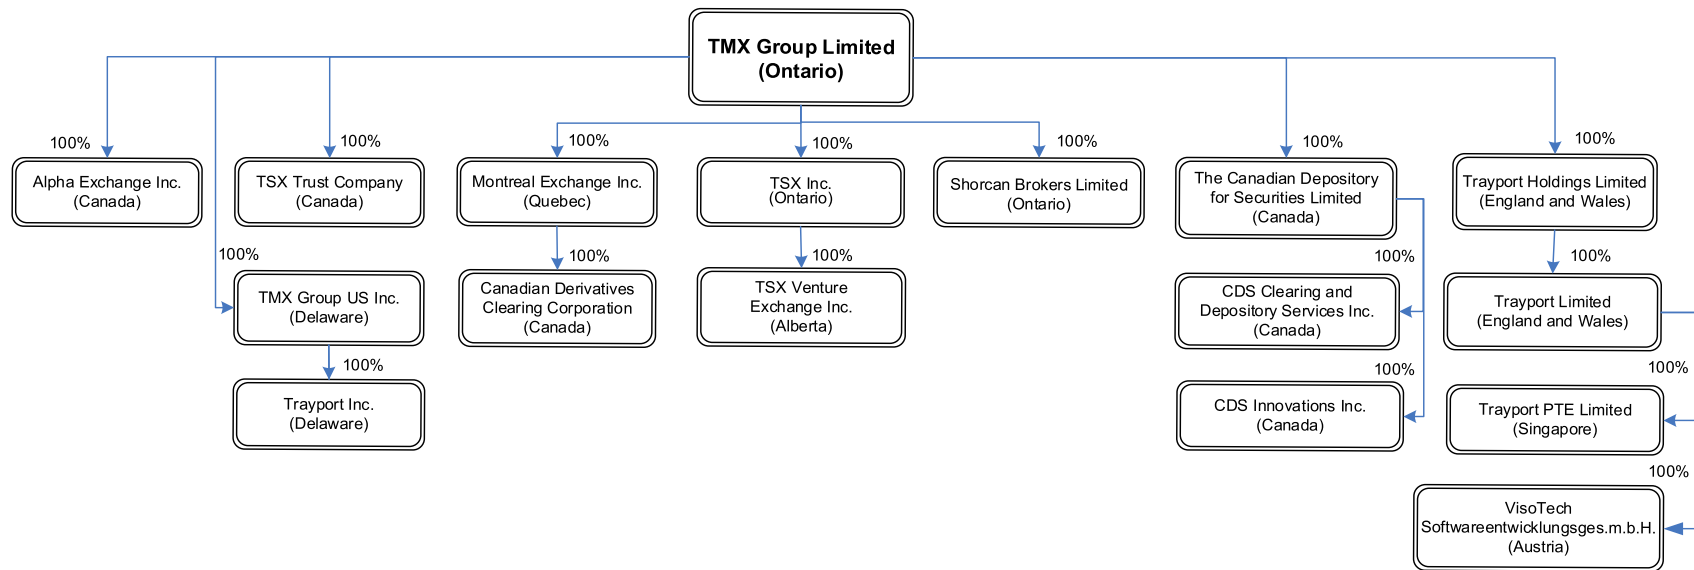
TMX Group Limited
(Ontario)

100%
Alpha Exchange Inc.
(Canada)

100%
TSX Trust Company
(Canada)

100%
TMX Group US Inc.
(Delaware)

100%
Trayport Inc.
(Delaware)

100%
Montreal Exchange Inc.
(Quebec)

100%
Canadian Derivatives Clearing Corporation
(Canada)

100%
TSX Inc.
(Ontario)

100%
TSX Venture Exchange Inc.
(Alberta)

100%
Shorcan Brokers Limited
(Ontario)

100%
The Canadian Depository for Securities Limited
(Canada)

100%
CDS Clearing and Depository Services Inc.
(Canada)

100%
CDS Innovations Inc.
(Canada)

100%
Trayport Holdings Limited
(England and Wales)

100%
Trayport Limited
(England and Wales)

100%
Trayport PTE Limited
(Singapore)

100%
VisoTech
Softwareentwicklungsges.m.b.H.
(Austria)